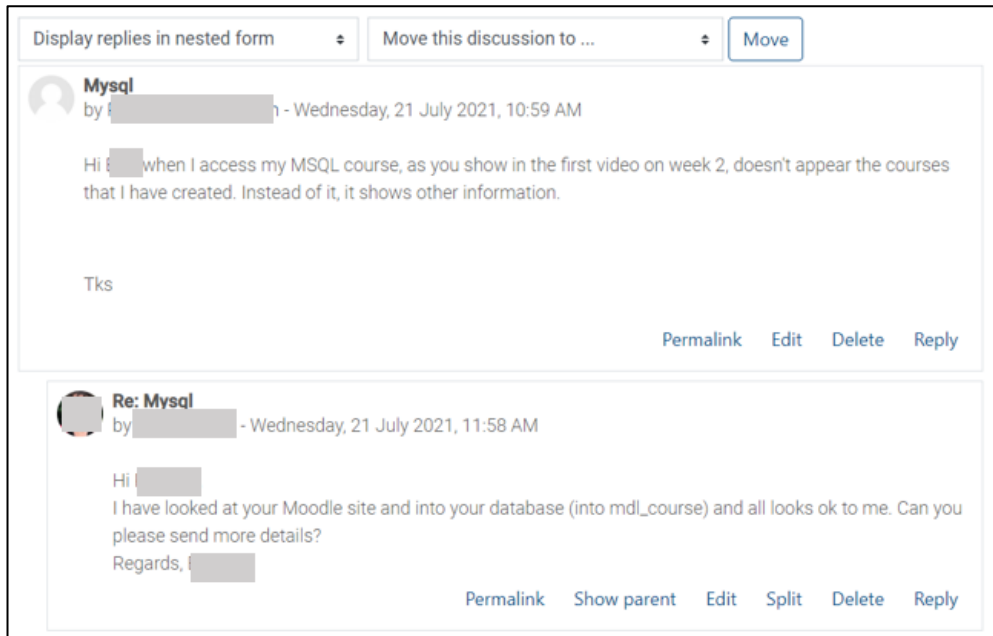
Display replies in nested form

Move this discussion to ...

Move

Mysql
by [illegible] - Wednesday, 21 July 2021, 10:59 AM

Hi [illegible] when I access my MSQL course, as you show in the first video on week 2, doesn't appear the courses that I have created. Instead of it, it shows other information.

Tks

Permalink Edit Delete Reply

Re: Mysql
by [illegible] - Wednesday, 21 July 2021, 11:58 AM

Hi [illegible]
I have looked at your Moodle site and into your database (into mdl_course) and all looks ok to me. Can you please send more details?
Regards, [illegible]

Permalink Show parent Edit Split Delete Reply